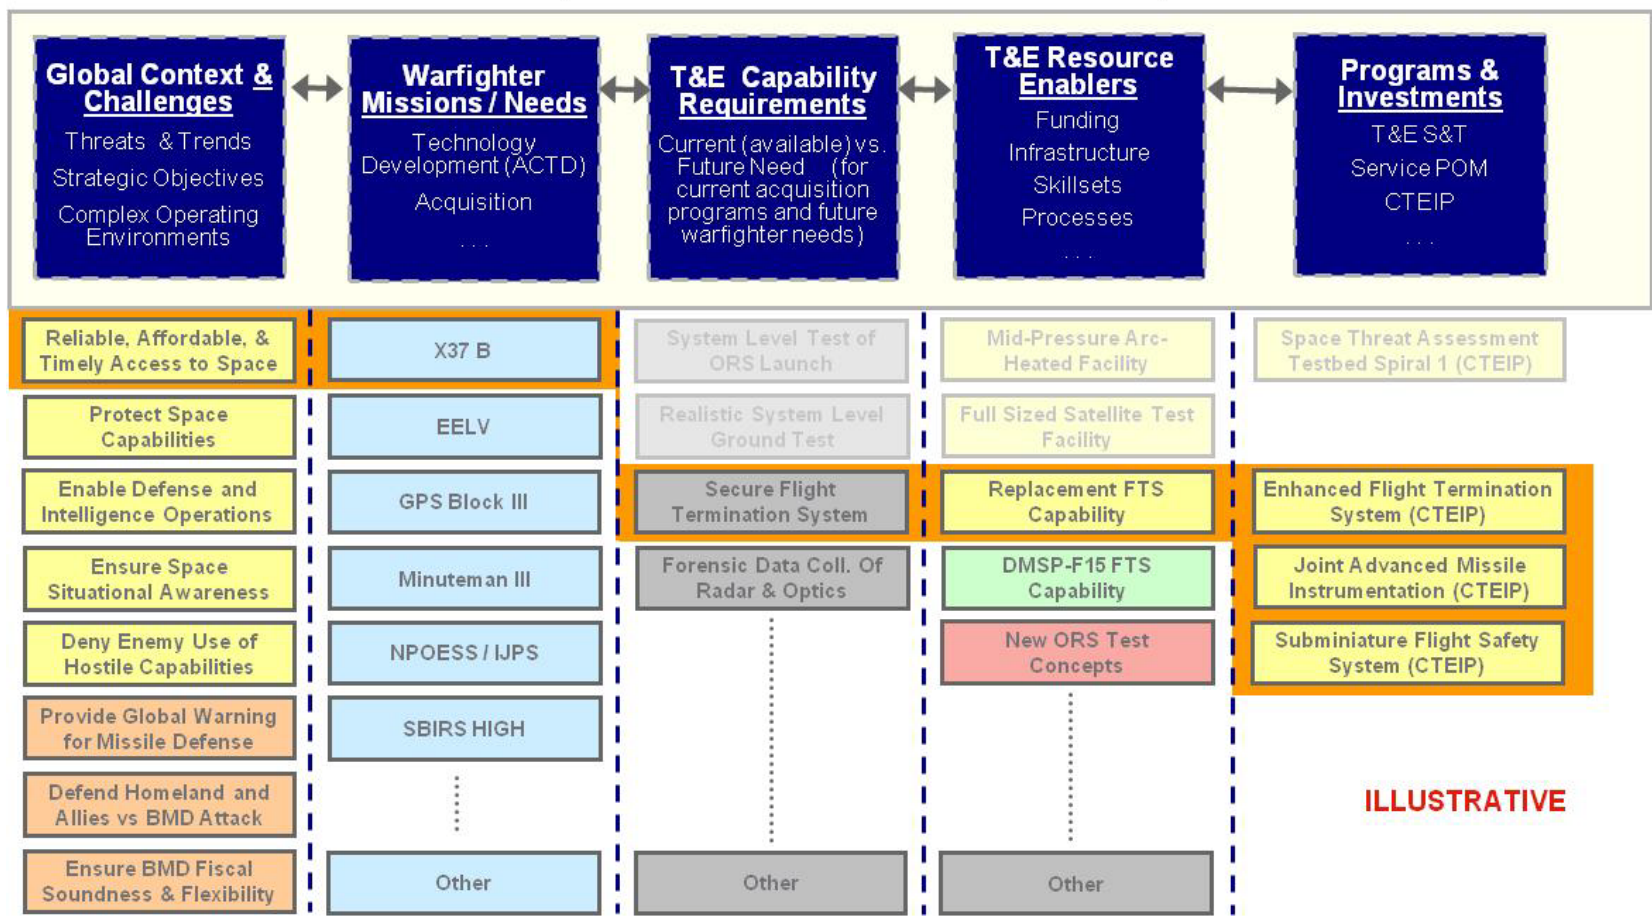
Global Context & Challenges
Threats & Trends
Strategic Objectives
Complex Operating Environments

Warfighter Missions / Needs
Technology Development (ACTD)
Acquisition
. . .

T&E Capability Requirements
Current (available) vs. Future Need (for current acquisition programs and future warfighter needs)

T&E Resource Enablers
Funding
Infrastructure
Skillsets
Processes
. . .

Programs & Investments
T&E S&T
Service POM
CTEIP
. . .

Reliable, Affordable, & Timely Access to Space
Protect Space Capabilities
Enable Defense and Intelligence Operations
Ensure Space Situational Awareness
Deny Enemy Use of Hostile Capabilities
Provide Global Warning for Missile Defense
Defend Homeland and Allies vs BMD Attack
Ensure BMD Fiscal Soundness & Flexibility

X37 B
EELV
GPS Block III
Minuteman III
NPOESS / IJPS
SBIRS HIGH
Other

System Level Test of ORS Launch
Realistic System Level Ground Test
Secure Flight Termination System
Forensic Data Coll. Of Radar & Optics
Other

Mid-Pressure Arc-Heated Facility
Full Sized Satellite Test Facility
Replacement FTS Capability
DMSP-F15 FTS Capability
New ORS Test Concepts
Other

Space Threat Assessment Testbed Spiral 1 (CTEIP)
Enhanced Flight Termination System (CTEIP)
Joint Advanced Missile Instrumentation (CTEIP)
Subminiature Flight Safety System (CTEIP)

ILLUSTRATIVE